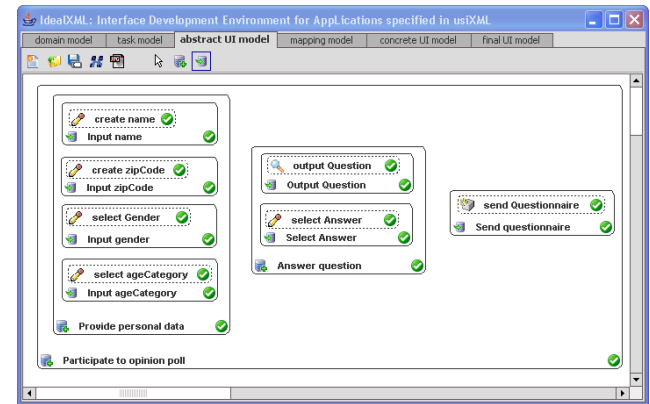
IdealXML: Interface Development Environment for AppLications specified in usiXML

domain model | task model | abstract UI model | mapping model | concrete UI model | final UI model

create name
Input name

create zipCode
Input zipCode

select Gender
Input gender

select ageCategory
Input ageCategory

Provide personal data

output Question
Output Question

select Answer
Select Answer

Answer question

send Questionnaire
Send questionnaire

Participate to opinion poll